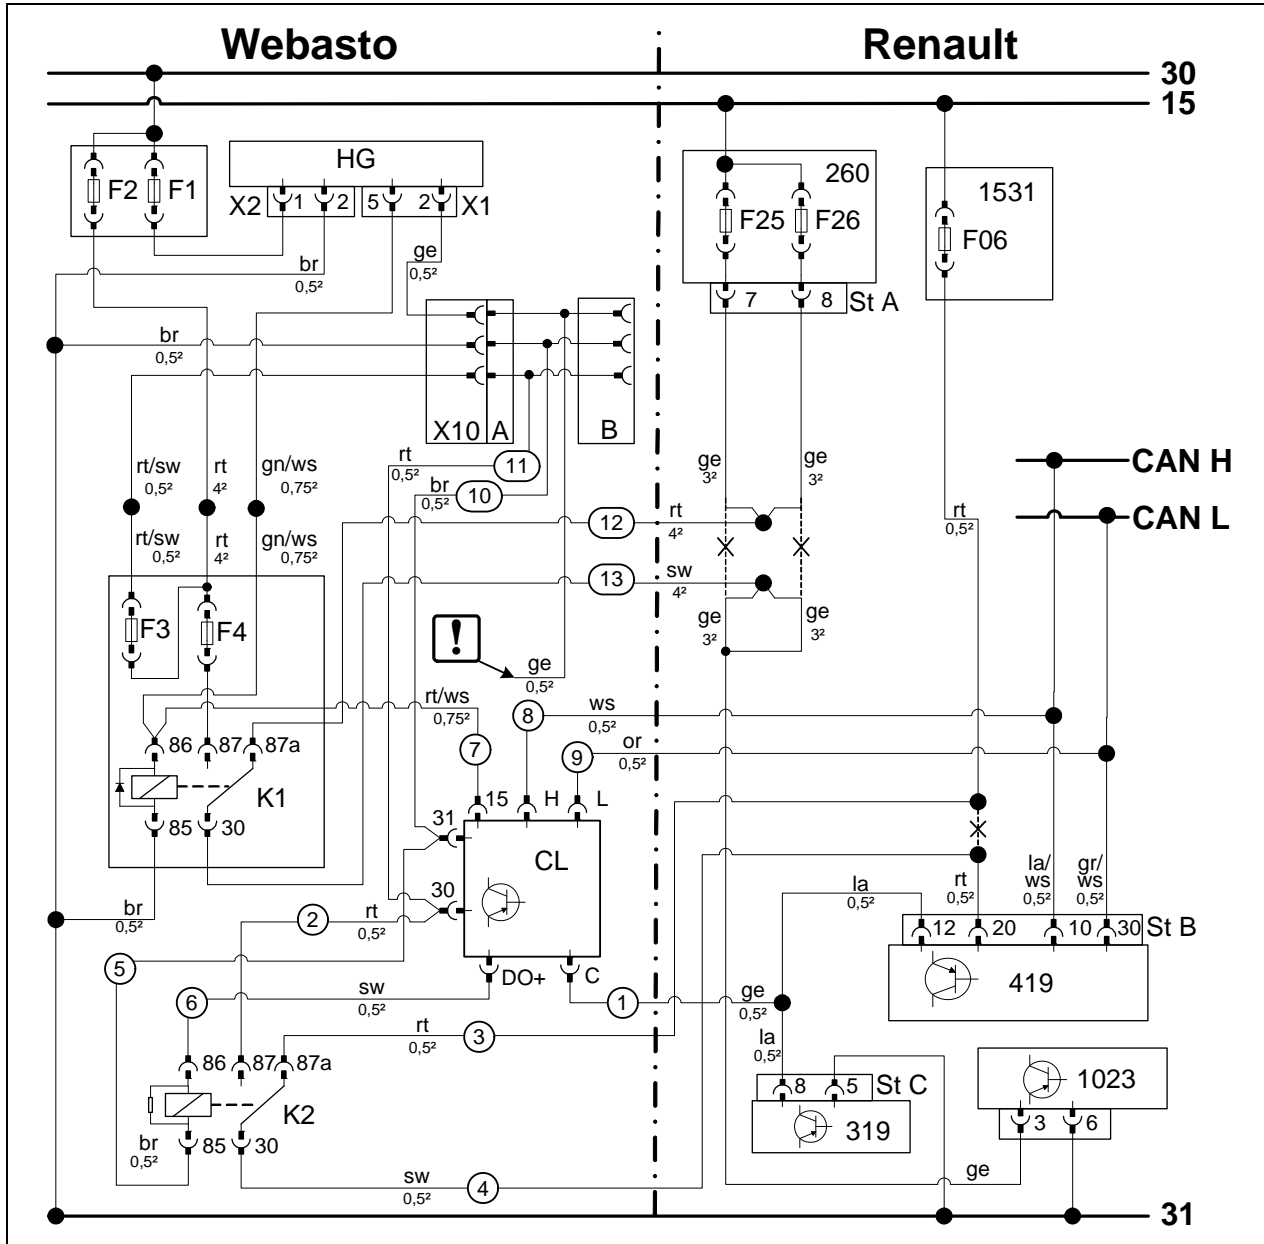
Webasto

Renault

30

15

F2 F1

HG

X2 1 2 5 2 X1

br 0,5²

ge 0,5²

260

F25 F26

7 8 St A

1531

F06

br 0,5²

X10 A

B

rt/sw 0,5²

rt 4²

gn/ws 0,75²

rt 0,5²

11

br 0,5²

10

12

rt 4²

13

sw 4²

ge 3²

ge 3²

ge 3²

ge 3²

CAN H

CAN L

rt 0,5²

rt/sw 0,5²

rt 4²

gn/ws 0,75²

F3

F4

!

ge 0,5²

rt/ws 0,75²

8

ws 0,5²

7

9

or 0,5²

86 87 87a

K1

85 30

31

15 H L

CL

30

br 0,5²

2

rt 0,5²

5

6

sw 0,5²

DO+ C

1

ge 0,5²

la 0,5²

rt 0,5²

la/ ws 0,5²

gr/ ws 0,5²

12 20 10 30 St B

419

rt 0,5²

3

la 0,5²

86 87 87a

K2

br 0,5²

85 30

8 5 St C

319

1023

3 6

ge

sw 0,5²

4

31